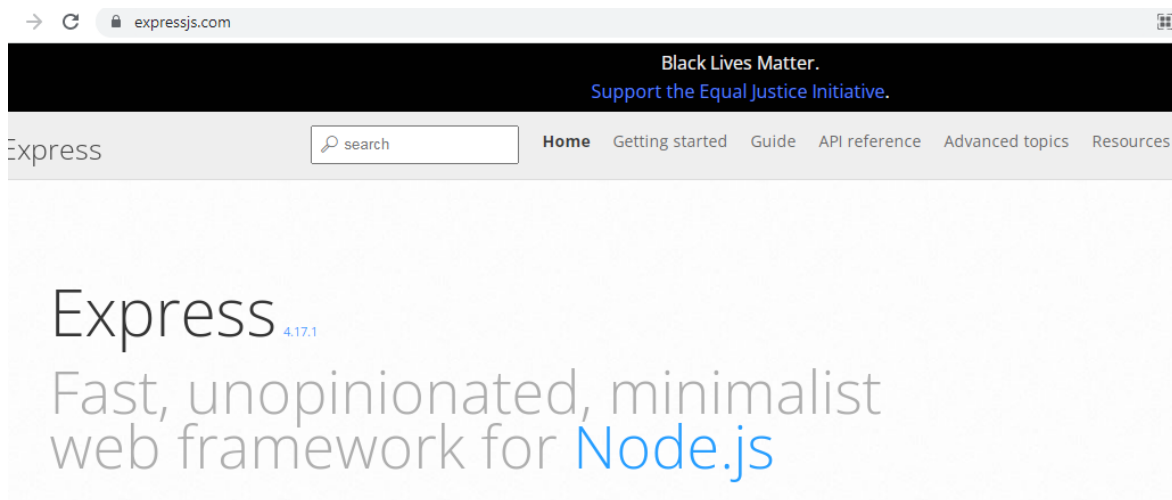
expressjs.com

Black Lives Matter.
Support the Equal Justice Initiative.

Express

search

Home Getting started Guide API reference Advanced topics Resources

Express 4.17.1

Fast, unopinionated, minimalist web framework for Node.js